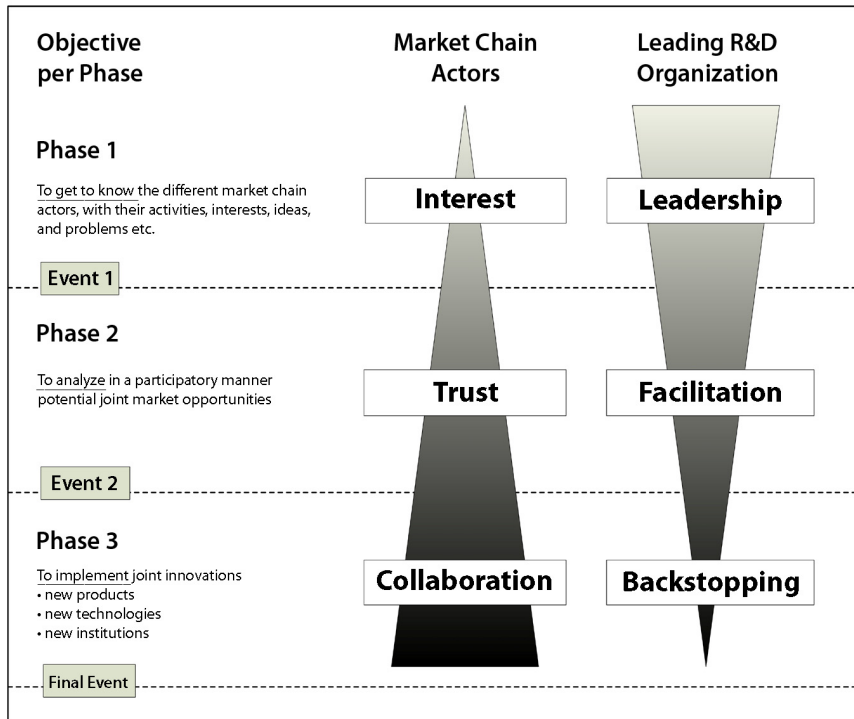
Objective per Phase

Market Chain Actors

Leading R&D Organization

Phase 1

To get to know the different market chain actors, with their activities, interests, ideas, and problems etc.

Interest

Leadership

Event 1

Phase 2

To analyze in a participatory manner potential joint market opportunities

Trust

Facilitation

Event 2

Phase 3

To implement joint innovations
• new products
• new technologies
• new institutions

Collaboration

Backstopping

Final Event